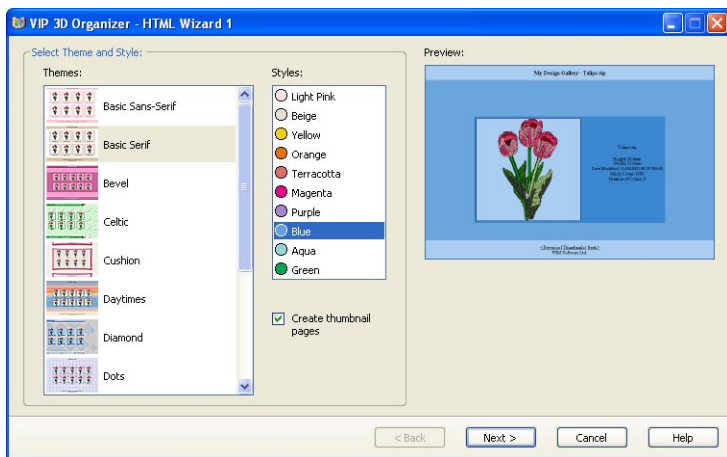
VIP 3D Organizer - HTML Wizard 1

Select Theme and Style:

Themes:

Basic Sans-Serif

Basic Serif

Bevel

Celtic

Cushion

Daytimes

Diamond

Dots

Styles:

Light Pink

Beige

Yellow

Orange

Terracotta

Magenta

Purple

Blue

Aqua

Green

Create thumbnail pages

Preview:

My Design Gallery - Tulips.vip

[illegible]

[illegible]

< Back

Next >

Cancel

Help